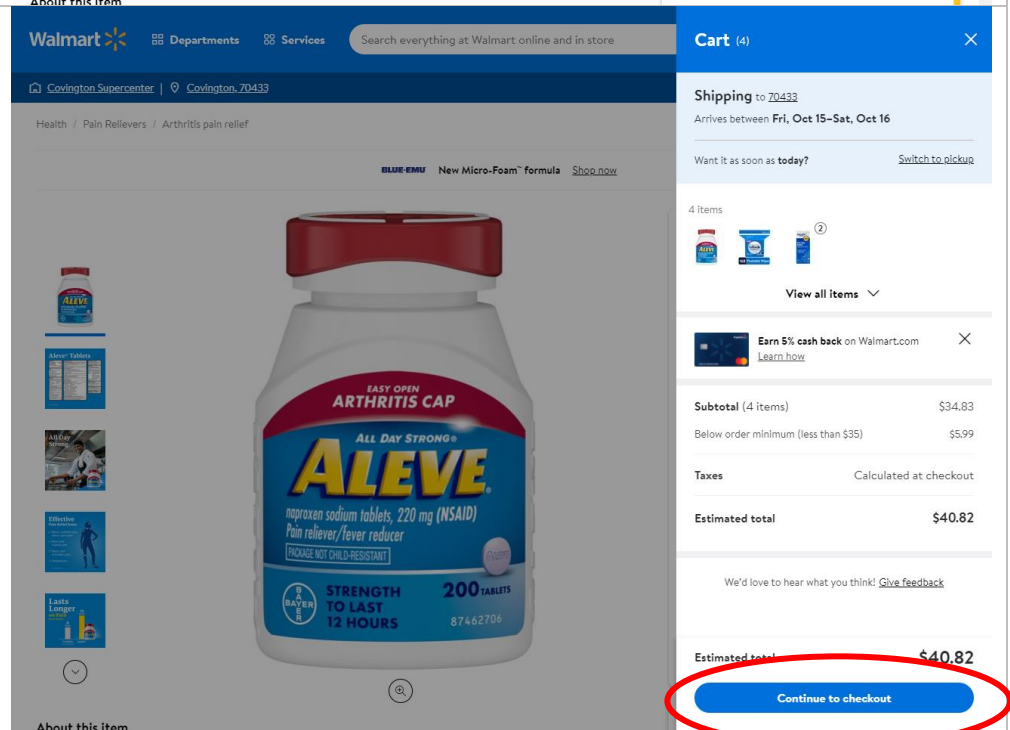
About this item

Walmart

Departments

Services

Search everything at Walmart online and in store

Covington Supercenter | Covington, 70433

Health / Pain Relievers / Arthritis pain relief

BLUE-EMU New Micro-Foam™ formula Shop now

Aleve Tablets

All Day Strong

Effective

Lasts Longer

EASY OPEN
ARTHRITIS CAP
ALL DAY STRONG®
ALEVE
naproxen sodium tablets, 220 mg (NSAID)
Pain reliever/fever reducer
PACKAGE NOT CHILD-RESISTANT
BAYER
STRENGTH TO LAST 12 HOURS
200 TABLETS
87462706

About this item

Cart (4)

Shipping to 70433
Arrives between Fri, Oct 15–Sat, Oct 16

Want it as soon as today?
Switch to pickup

4 items

2

View all items

Earn 5% cash back on Walmart.com
Learn how

| | |
|---|---|
| Subtotal (4 items) | $34.83 |
| Below order minimum (less than $35) | $5.99 |
| Taxes | Calculated at checkout |
| Estimated total | $40.82 |

We'd love to hear what you think! Give feedback

Estimated total $40.82

Continue to checkout